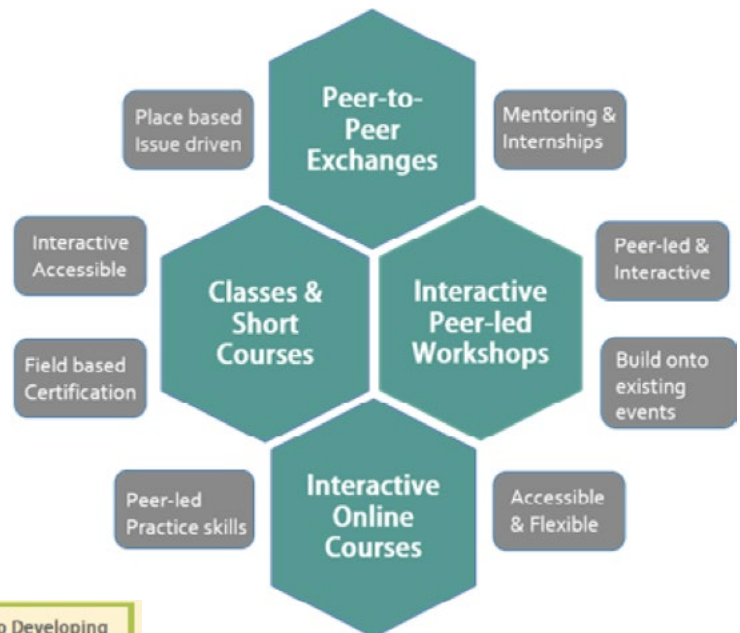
Place based
Issue driven

Peer-to-
Peer
Exchanges

Mentoring &
Internships

Interactive
Accessible

Classes &
Short
Courses

Interactive
Peer-led
Workshops

Peer-led &
Interactive

Field based
Certification

Build onto
existing
events

Peer-led
Practice skills

Interactive
Online
Courses

Accessible
& Flexible

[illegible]o Developing